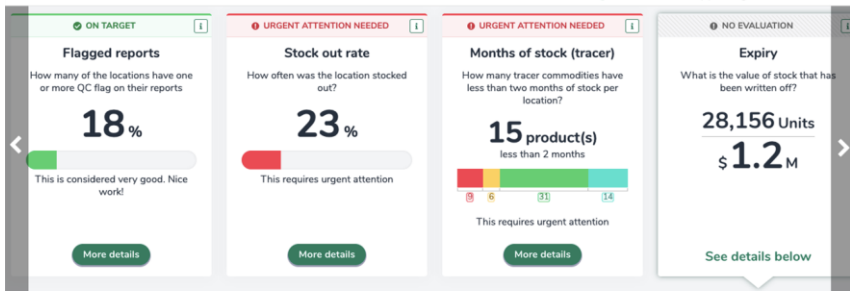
ON TARGET

i

Flagged reports

How many of the locations have one or more QC flag on their reports

18 %

This is considered very good. Nice work!

More details

URGENT ATTENTION NEEDED

i

Stock out rate

How often was the location stocked out?

23 %

This requires urgent attention

More details

URGENT ATTENTION NEEDED

i

Months of stock (tracer)

How many tracer commodities have less than two months of stock per location?

15 product(s)

less than 2 months

9

6

31

14

This requires urgent attention

More details

NO EVALUATION

i

Expiry

What is the value of stock that has been written off?

28,156 Units

$ 1.2 M

See details below